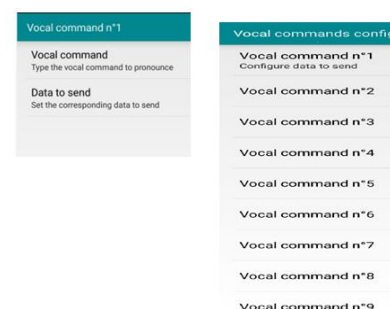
Vocal command n°1

Vocal command
Type the vocal command to pronounce

Data to send
Set the corresponding data to send

Vocal commands confi

Vocal command n°1
Configure data to send

Vocal command n°2

Vocal command n°3

Vocal command n°4

Vocal command n°5

Vocal command n°6

Vocal command n°7

Vocal command n°8

Vocal command n°9